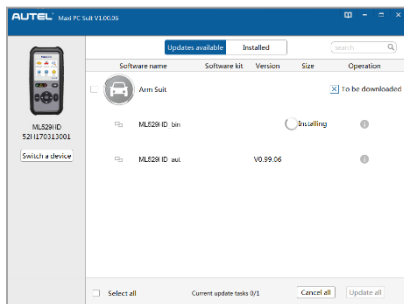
AUTEL Maxi PC Suit V1.00.06

ML529HD
529170313001

Switch a device

Updates available | Installed

search

| Software name | Software kit | Version | Size | Operation |
|---|---|---|---|---|
| Arm Suit | | | | To be downloaded |
| ML529HD .bin | | | Installing | |
| ML529HD .aut | | V0.39.06 | | |

Select all

Current update tasks 0/1

Cancel all

Update all